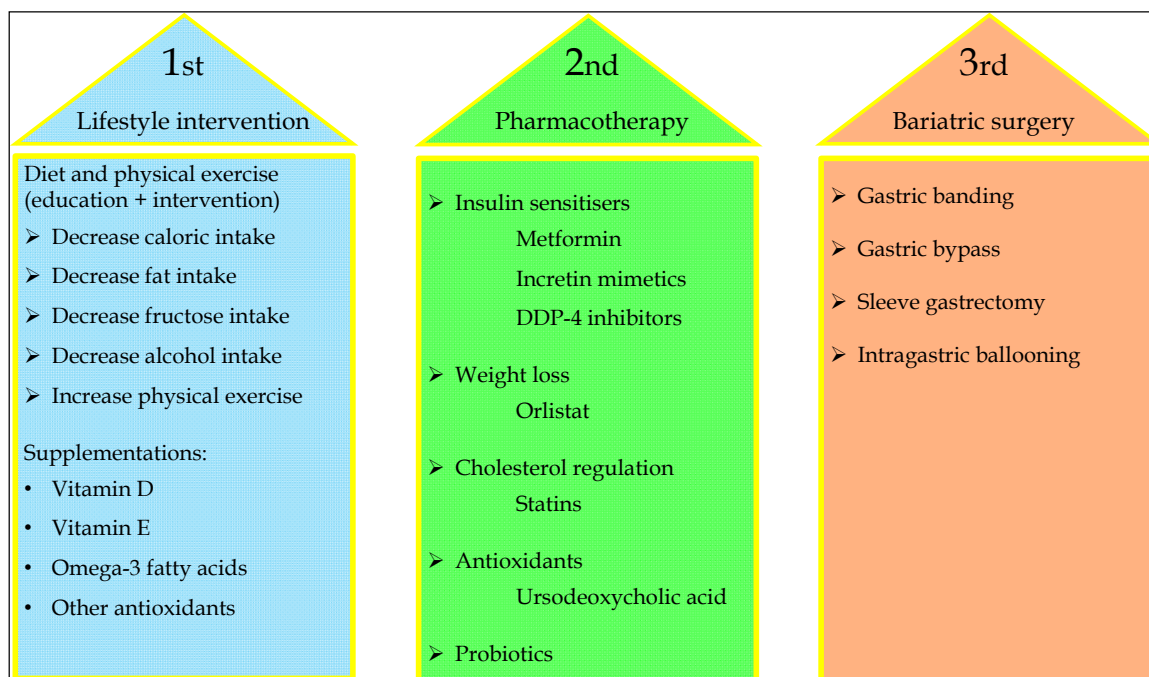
1st
Lifestyle intervention

Diet and physical exercise (education + intervention)
➢ Decrease caloric intake
➢ Decrease fat intake
➢ Decrease fructose intake
➢ Decrease alcohol intake
➢ Increase physical exercise

Supplementations:
• Vitamin D
• Vitamin E
• Omega-3 fatty acids
• Other antioxidants

2nd
Pharmacotherapy

➢ Insulin sensitisers
Metformin
Incretin mimetics
DDP-4 inhibitors

➢ Weight loss
Orlistat

➢ Cholesterol regulation
Statins

➢ Antioxidants
Ursodeoxycholic acid

➢ Probiotics

3rd
Bariatric surgery

➢ Gastric banding
➢ Gastric bypass
➢ Sleeve gastrectomy
➢ Intragastric ballooning